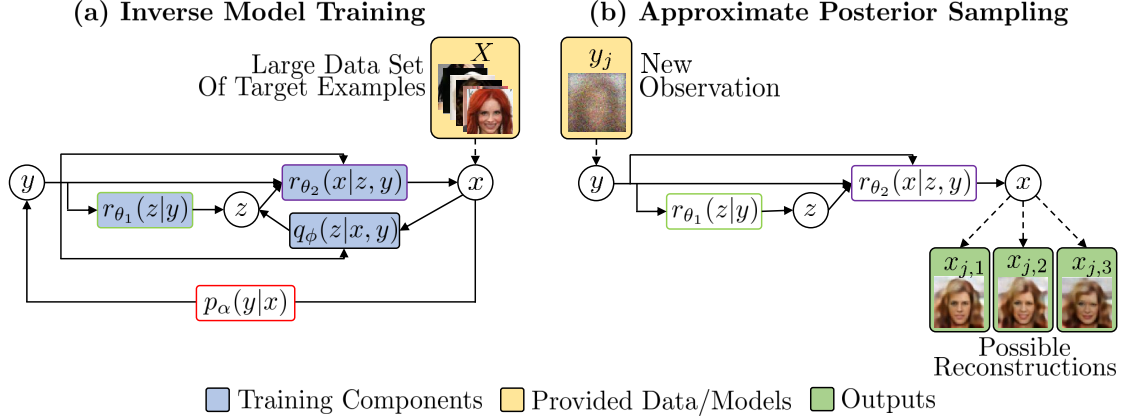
(a) Inverse Model Training

Large Data Set Of Target Examples

$X$

$y$ $r_{\theta_1}(z|y)$ $z$ $r_{\theta_2}(x|z,y)$ $q_\phi(z|x,y)$ $x$

$p_\alpha(y|x)$

(b) Approximate Posterior Sampling

$y_j$ New Observation

$y$ $r_{\theta_1}(z|y)$ $z$ $r_{\theta_2}(x|z,y)$ $x$

$x_{j,1}$ $x_{j,2}$ $x_{j,3}$

Possible Reconstructions

Training Components Provided Data/Models Outputs